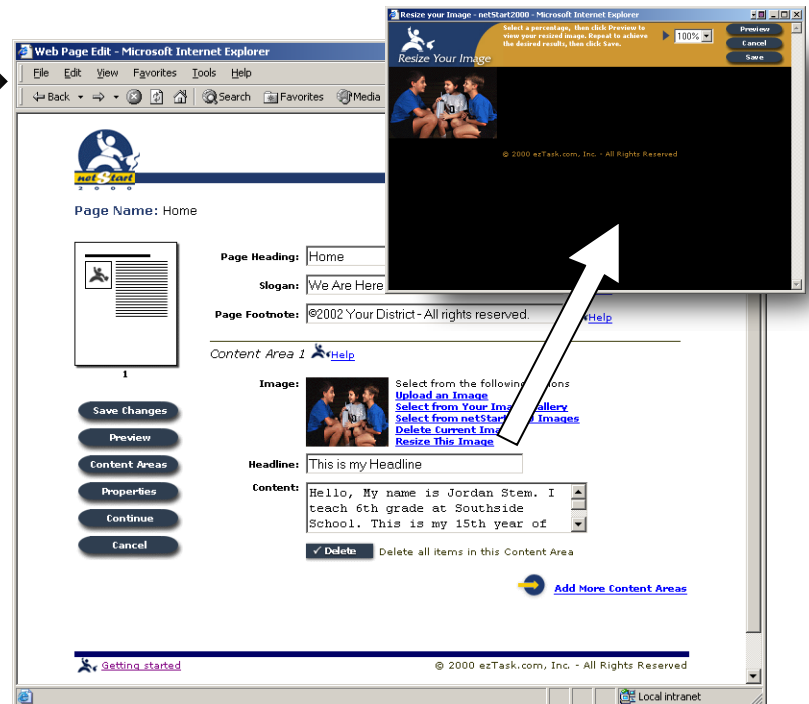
Web Page Edit - Microsoft Internet Explorer

File Edit View Favorites Tools Help

Back Search Favorites Media

netStart 2000

Page Name: Home

1

Page Heading: Home

Slogan: We Are Here

Page Footnote: ©2002 Your District - All rights reserved. Help

Content Area 1 Help

Image: Select from the followin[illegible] options
Upload an Image
Select from Your Ima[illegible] allery
Select from netStart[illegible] Images
Delete Current Ima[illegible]
Resize This Image

Headline: This is my Headline

Content: Hello, My name is Jordan Stem. I teach 6th grade at Southside School. This is my 15th year of

✓ Delete Delete all items in this Content Area

Add More Content Areas

Save Changes
Preview
Content Areas
Properties
Continue
Cancel

Getting started

© 2000 ezTask.com, Inc. - All Rights Reserved

Local intranet

Resize your Image - netStart2000 - Microsoft Internet Explorer

Resize Your Image

Select a percentage, then click Preview to view your resized image. Repeat to achieve the desired results, then click Save.

100%

Preview
Cancel
Save

© 2000 ezTask.com, Inc. - All Rights Reserved